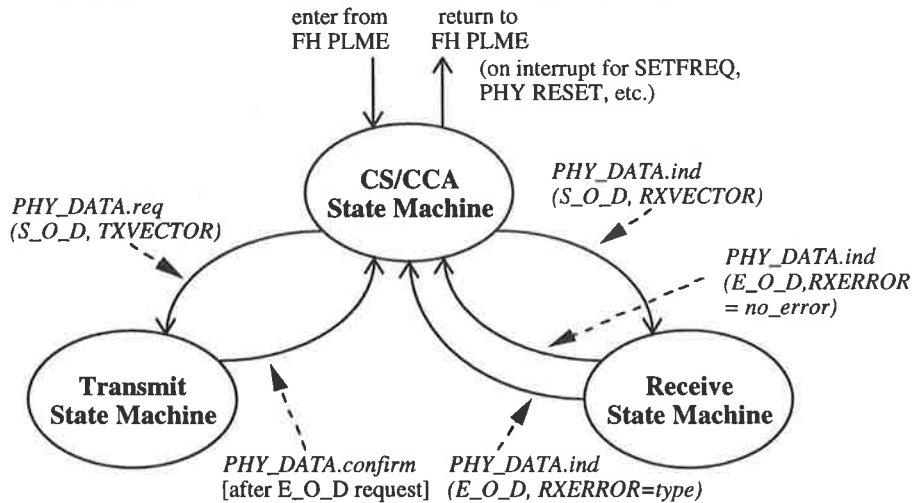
enter from FH PLME

return to FH PLME

(on interrupt for SETFREQ, PHY RESET, etc.)

CS/CCA State Machine

PHY_DATA.req (S_O_D, TXVECTOR)

PHY_DATA.ind (S_O_D, RXVECTOR)

PHY_DATA.ind (E_O_D,RXERROR = no_error)

Transmit State Machine

Receive State Machine

PHY_DATA.confirm [after E_O_D request]

PHY_DATA.ind (E_O_D, RXERROR=type)